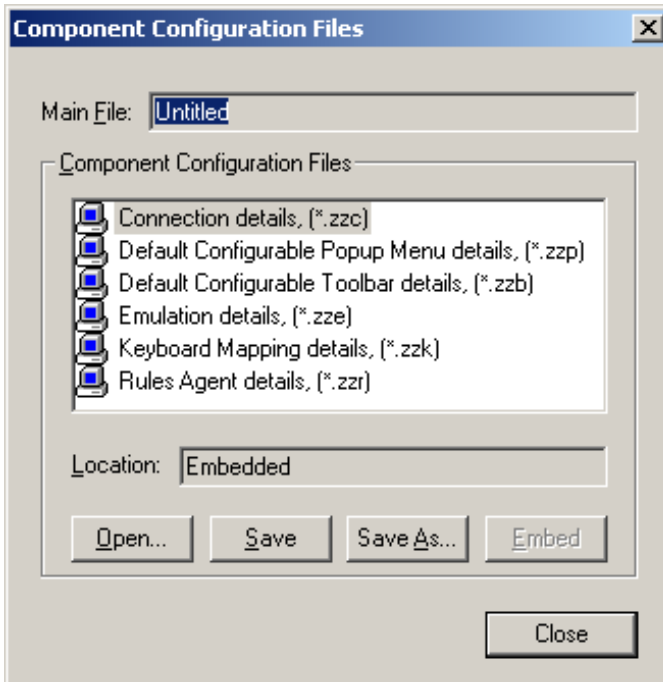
Component Configuration Files

Main File: Untitled

Component Configuration Files

Connection details, (*.zzc)
Default Configurable Popup Menu details, (*.zzp)
Default Configurable Toolbar details, (*.zzb)
Emulation details, (*.zze)
Keyboard Mapping details, (*.zzk)
Rules Agent details, (*.zzr)

Location: Embedded

Open... Save Save As... Embed

Close